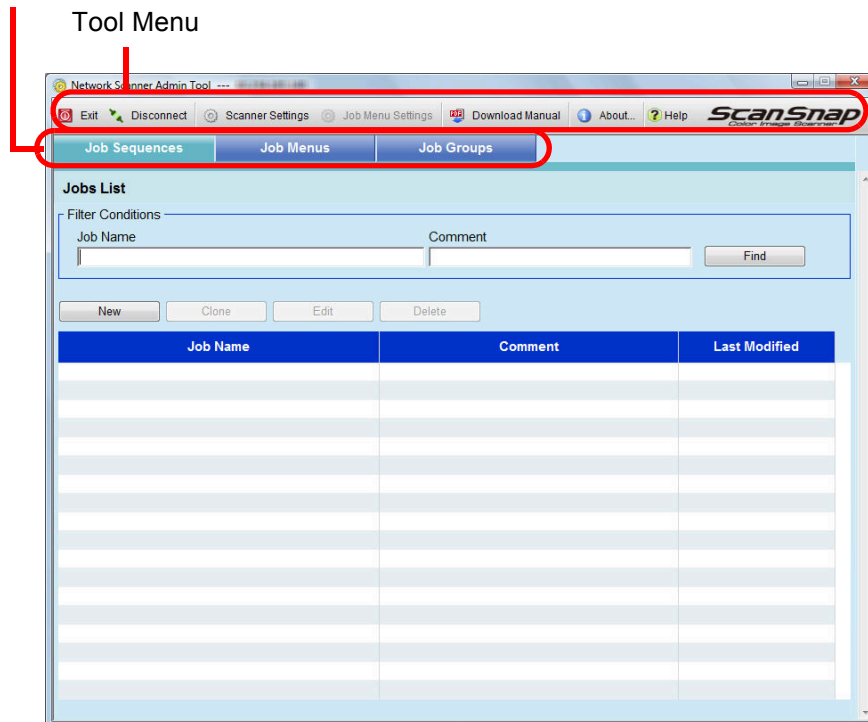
Tool Menu

Network Scanner Admin Tool --- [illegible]

Exit Disconnect Scanner Settings Job Menu Settings Download Manual About... Help ScanSnap Color Image Scanner

Job Sequences Job Menus Job Groups

Jobs List

Filter Conditions

Job Name

Comment

Find

New Clone Edit Delete

| Job Name | Comment | Last Modified |
|---|---|---|